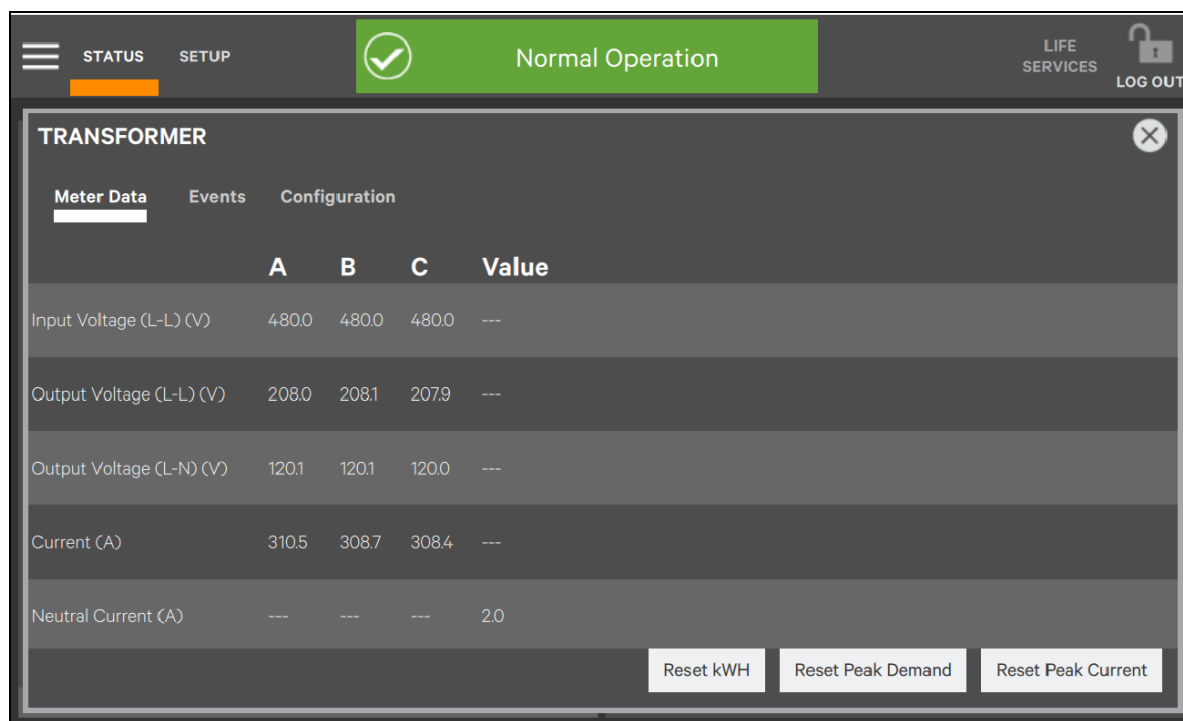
STATUS SETUP

Normal Operation

LIFE SERVICES

LOG OUT

TRANSFORMER

Meter Data Events Configuration

|  | A | B | C | Value |
|---|---|---|---|---|
| Input Voltage (L-L) (V) | 480.0 | 480.0 | 480.0 | --- |
| Output Voltage (L-L) (V) | 208.0 | 208.1 | 207.9 | --- |
| Output Voltage (L-N) (V) | 120.1 | 120.1 | 120.0 | --- |
| Current (A) | 310.5 | 308.7 | 308.4 | --- |
| Neutral Current (A) | --- | --- | --- | 2.0 |

Reset kWH Reset Peak Demand Reset Peak Current